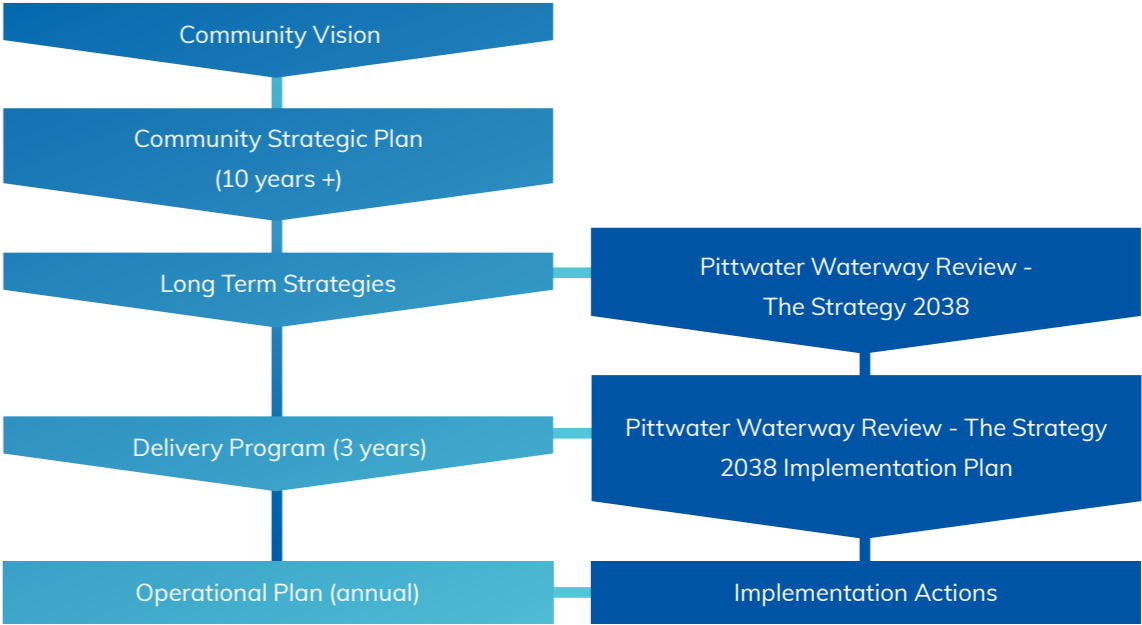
Community Vision

Community Strategic Plan
(10 years +)

Long Term Strategies

Pittwater Waterway Review - The Strategy 2038

Delivery Program (3 years)

Pittwater Waterway Review - The Strategy 2038 Implementation Plan

Operational Plan (annual)

Implementation Actions